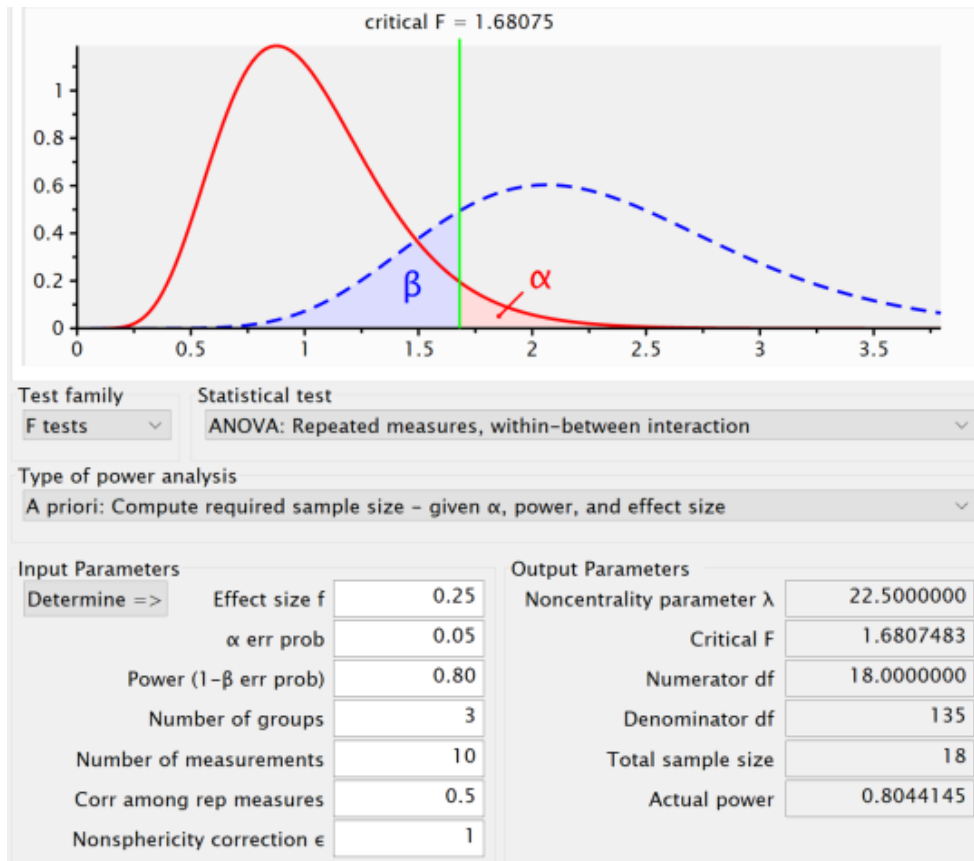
critical F = 1.68075

1
0.8
0.6
0.4
0.2
0

0
0.5
1
1.5
2
2.5
3
3.5

β
α

Test family
F tests

Statistical test
ANOVA: Repeated measures, within-between interaction

Type of power analysis
A priori: Compute required sample size – given α, power, and effect size

Input Parameters

Determine =>

| | |
|---|---|
| Effect size f | 0.25 |
| α err prob | 0.05 |
| Power (1–β err prob) | 0.80 |
| Number of groups | 3 |
| Number of measurements | 10 |
| Corr among rep measures | 0.5 |
| Nonsphericity correction ϵ | 1 |

Output Parameters

| | |
|---|---|
| Noncentrality parameter λ | 22.5000000 |
| Critical F | 1.6807483 |
| Numerator df | 18.0000000 |
| Denominator df | 135 |
| Total sample size | 18 |
| Actual power | 0.8044145 |